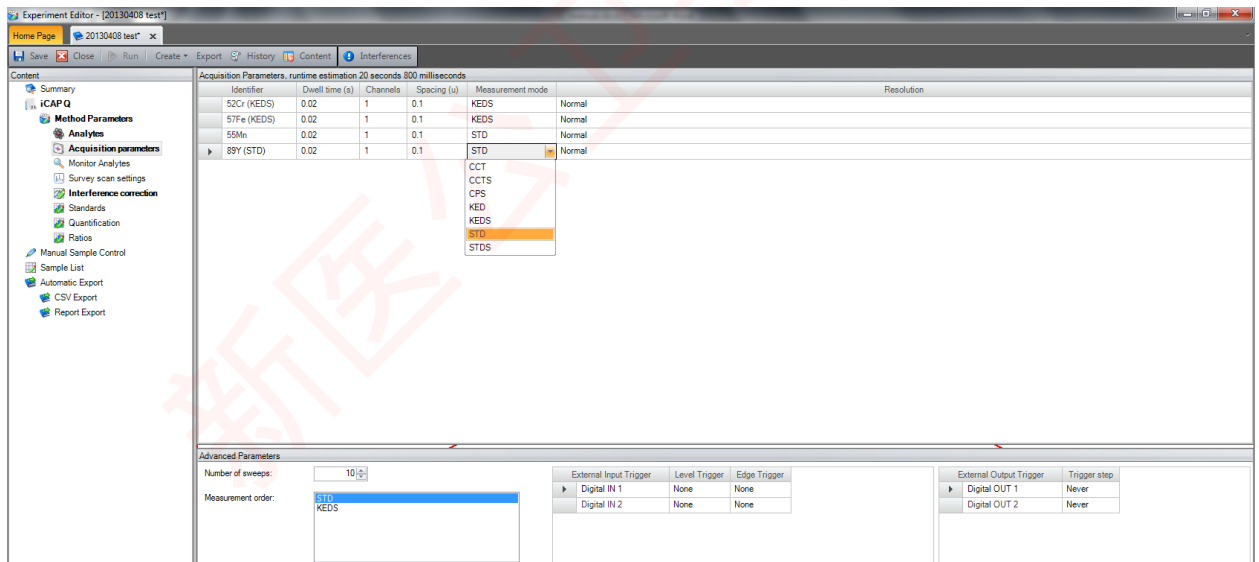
Experiment Editor - [20130408 test*]

Home Page | 20130408 test* ×

Save | Close | Run | Create ▾ | Export | History | Content | Interferences

Content
Summary
iCAP Q
Method Parameters
Analytes
Acquisition parameters
Monitor Analytes
Survey scan settings
Interference correction
Standards
Quantification
Ratios
Manual Sample Control
Sample List
Automatic Export
CSV Export
Report Export

Acquisition Parameters, runtime estimation 20 seconds 800 milliseconds

| Identifier | Dwell time (s) | Channels | Spacing (u) | Measurement mode | Resolution |
|---|---|---|---|---|---|
| 52Cr (KEDS) | 0.02 | 1 | 0.1 | KEDS | Normal |
| 57Fe (KEDS) | 0.02 | 1 | 0.1 | KEDS | Normal |
| 55Mn | 0.02 | 1 | 0.1 | STD | Normal |
| 89Y (STD) | 0.02 | 1 | 0.1 | STD | Normal |

CCT
CCTS
CPS
KED
KEDS
STD
STDS

Advanced Parameters
Number of sweeps: 10
Measurement order:
STD
KEDS

| External Input Trigger | Level Trigger | Edge Trigger |
|---|---|---|
| Digital IN 1 | None | None |
| Digital IN 2 | None | None |

| External Output Trigger | Trigger step |
|---|---|
| Digital OUT 1 | Never |
| Digital OUT 2 | Never |